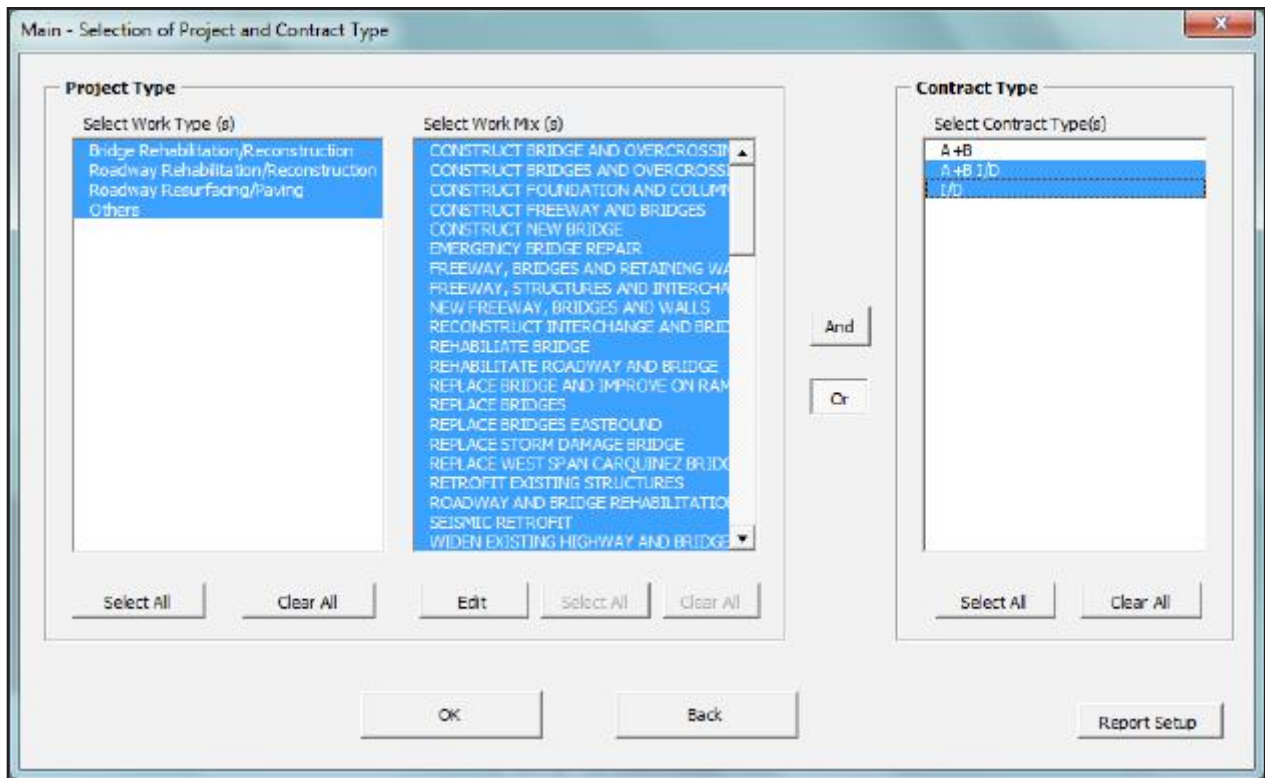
Main - Selection of Project and Contract Type

Project Type

Select Work Type (s)

Bridge Rehabilitation/Reconstruction
Roadway Rehabilitation/Reconstruction
Roadway Resurfacing/Paving
Others

Select Work Mix (s)

CONSTRUCT BRIDGE AND OVERCROSSIN
CONSTRUCT BRIDGES AND OVERCROSSI
CONSTRUCT FOUNDATION AND COLUMN
CONSTRUCT FREEWAY AND BRIDGES
CONSTRUCT NEW BRIDGE
EMERGENCY BRIDGE REPAIR
FREEWAY, BRIDGES AND RETAINING WA
FREEWAY, STRUCTURES AND INTERCHA
NEW FREEWAY, BRIDGES AND WALLS
RECONSTRUCT INTERCHANGE AND BRID
REHABILIATE BRIDGE
REHABILITATE ROADWAY AND BRIDGE
REPLACE BRIDGE AND IMPROVE ON RAM
REPLACE BRIDGES
REPLACE BRIDGES EASTBOUND
REPLACE STORM DAMAGE BRIDGE
REPLACE WEST SPAN CARQUINEZ BRIDG
RETROFIT EXISTING STRUCTURES
ROADWAY AND BRIDGE REHABILITATIO
SEISMIC RETROFIT
WIDEN EXISTING HIGHWAY AND BRIDGE

Select All

Clear All

Edit

Select All

Clear All

And

Or

Contract Type

Select Contract Type(s)

A+B
A+B I/D
I/D

Select All

Clear All

OK

Back

Report Setup